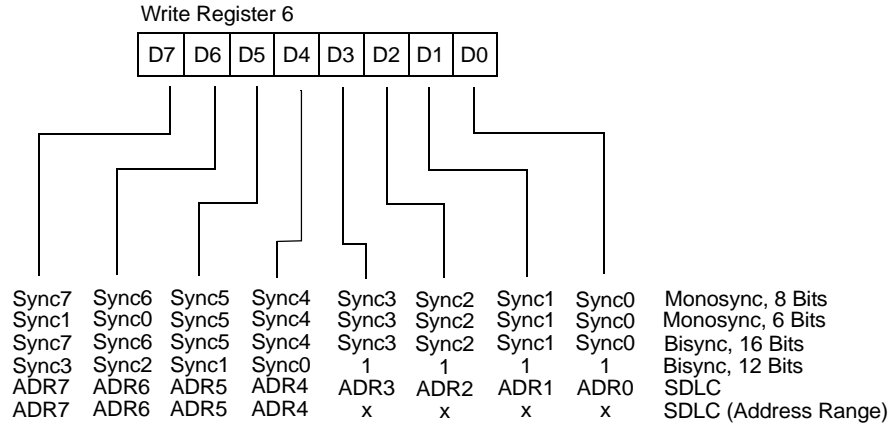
Write Register 6

| D7 | D6 | D5 | D4 | D3 | D2 | D1 | D0 |
|---|---|---|---|---|---|---|---|

| | | | | | | | | |
|---|---|---|---|---|---|---|---|---|
| Sync7 | Sync6 | Sync5 | Sync4 | Sync3 | Sync2 | Sync1 | Sync0 | Monosync, 8 Bits |
| Sync1 | Sync0 | Sync5 | Sync4 | Sync3 | Sync2 | Sync1 | Sync0 | Monosync, 6 Bits |
| Sync7 | Sync6 | Sync5 | Sync4 | Sync3 | Sync2 | Sync1 | Sync0 | Bisync, 16 Bits |
| Sync3 | Sync2 | Sync1 | Sync0 | 1 | 1 | 1 | 1 | Bisync, 12 Bits |
| ADR7 | ADR6 | ADR5 | ADR4 | ADR3 | ADR2 | ADR1 | ADR0 | SDLC |
| ADR7 | ADR6 | ADR5 | ADR4 | x | x | x | x | SDLC (Address Range) |